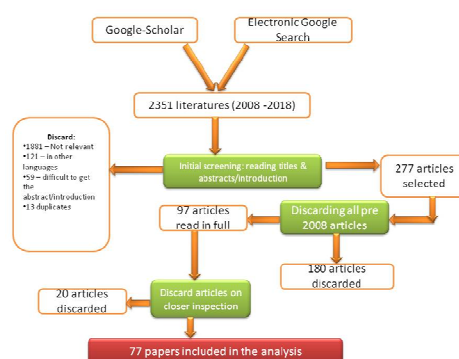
Google-Scholar

Electronic Google Search

2351 literatures (2008 -2018)

Discard:
•1881 – Not relevant
•121 – in other languages
•59 – difficult to get the abstract/introduction
•13 duplicates

Initial screening: reading titles & abstracts/introduction

277 articles selected

97 articles read in full

Discarding all pre 2008 articles

180 articles discarded

20 articles discarded

Discard articles on closer inspection

77 papers included in the analysis